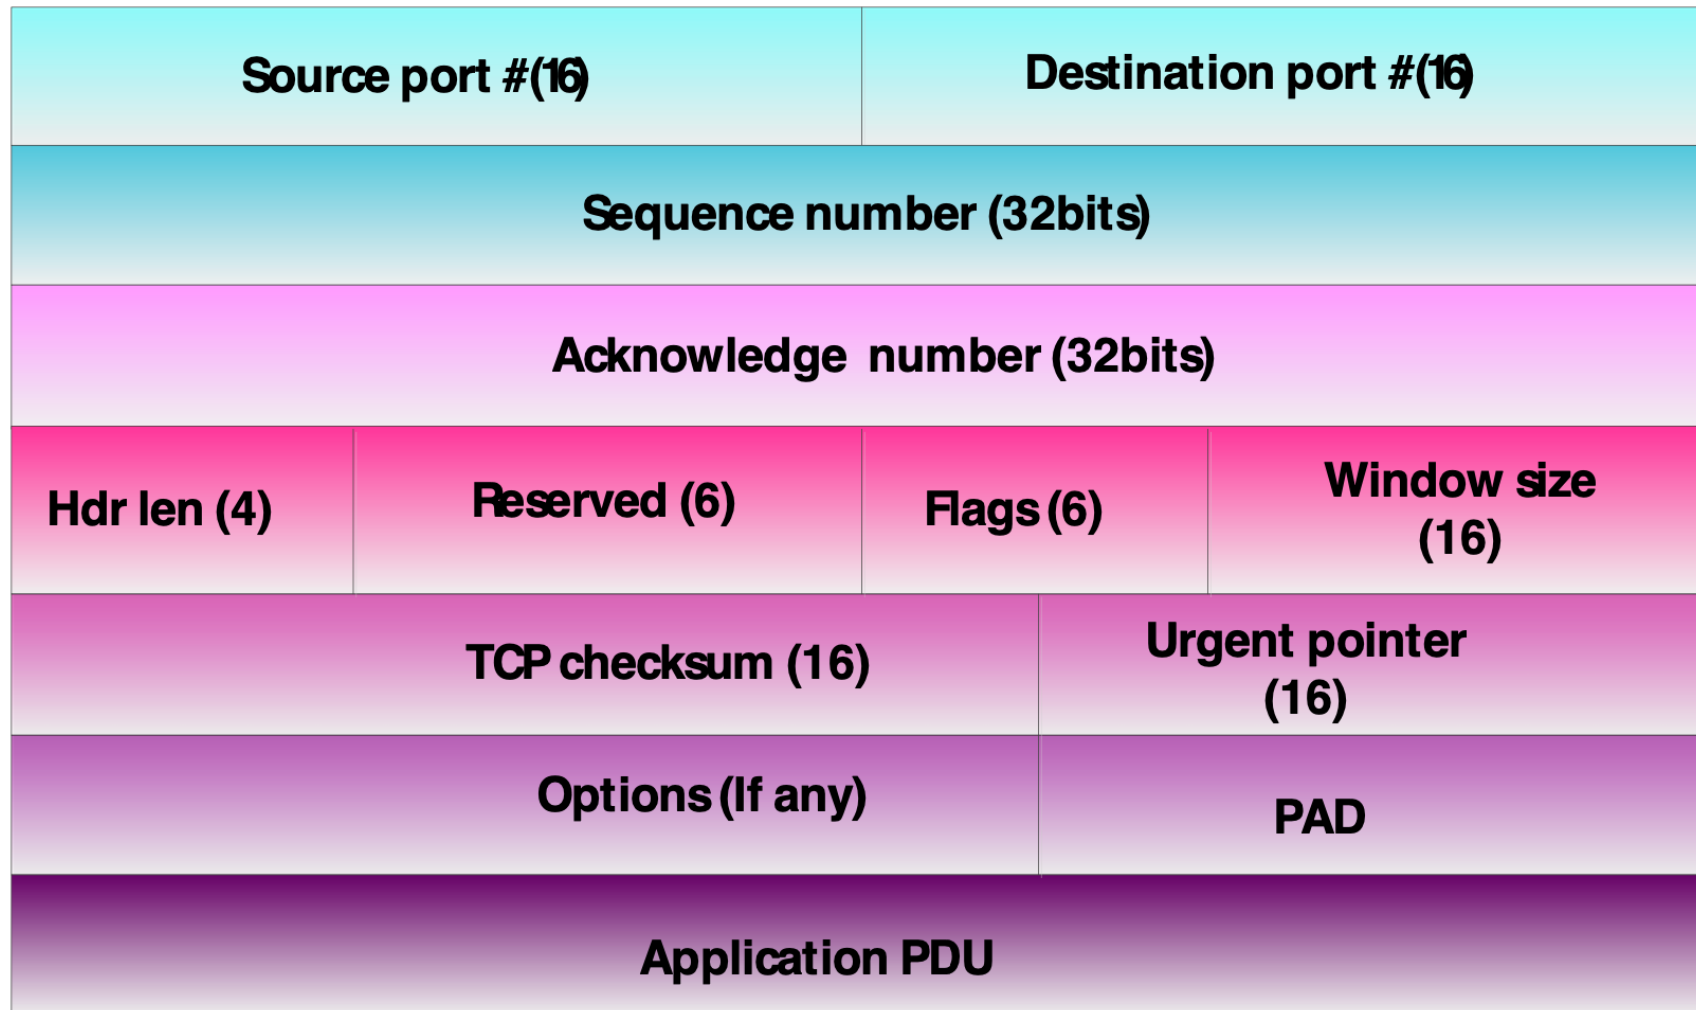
| Source port #(16) | Destination port #(16) |
|---|---|
| Sequence number (32bits) | |
| Acknowledge number (32bits) | |

| Hdr len (4) | Reserved (6) | Flags (6) | Window size (16) |
|---|---|---|---|

| TCP checksum (16) | Urgent pointer (16) |
|---|---|
| Options (If any) | PAD |
| Application PDU | |